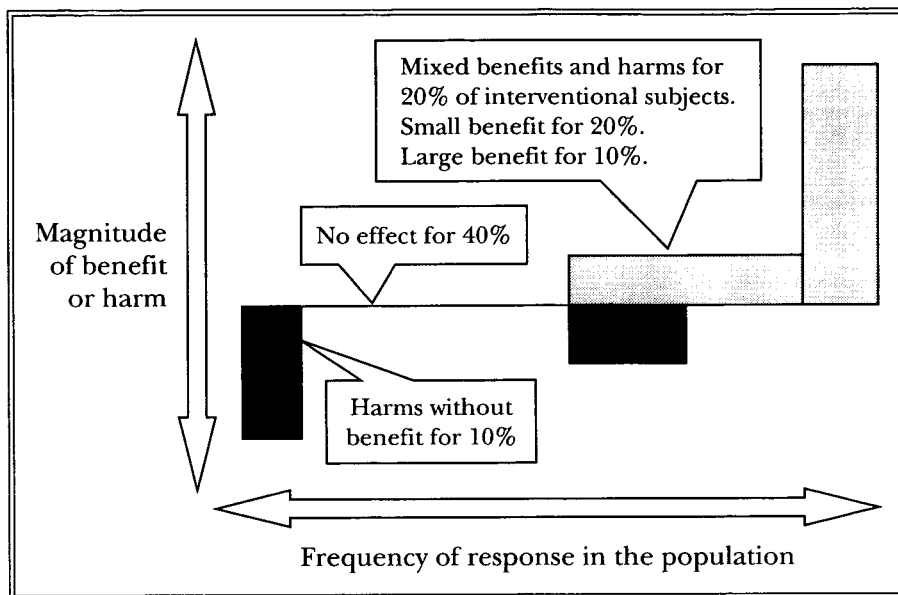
Mixed benefits and harms for 20% of interventional subjects. Small benefit for 20%. Large benefit for 10%.

Magnitude of benefit or harm

No effect for 40%

Harms without benefit for 10%

Frequency of response in the population